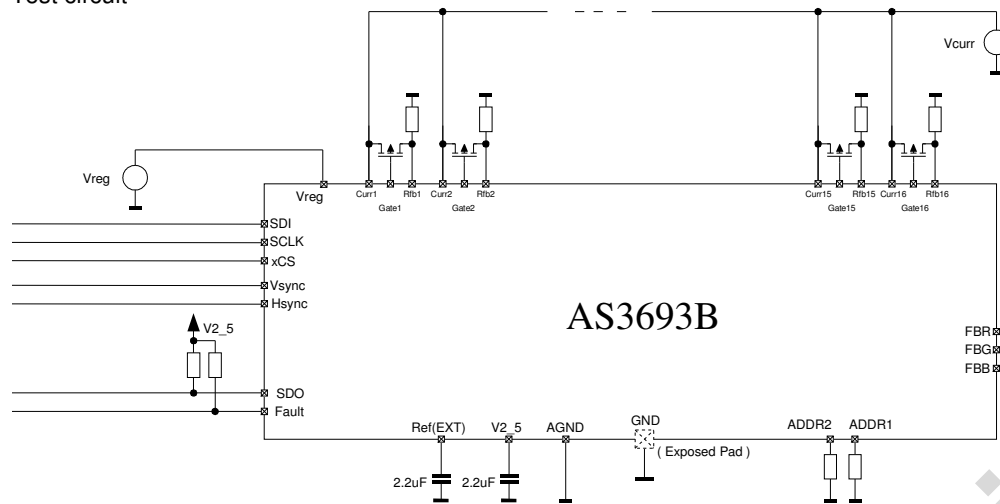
Test circuit

Vcurr

Vreg

Vreg

Curr1 Gate1 Rfb1 Curr2 Gate2 Rfb2

Curr15 Gate15 Rfb15 Curr16 Gate16 Rfb16

SDI

SCLK

xCS

Vsync

Hsync

V2_5

AS3693B

FBR

FBG

FBB

SDO

Fault

Ref(EXT) V2_5 AGND GND ( Exposed Pad ) ADDR2 ADDR1

2.2uF 2.2uF